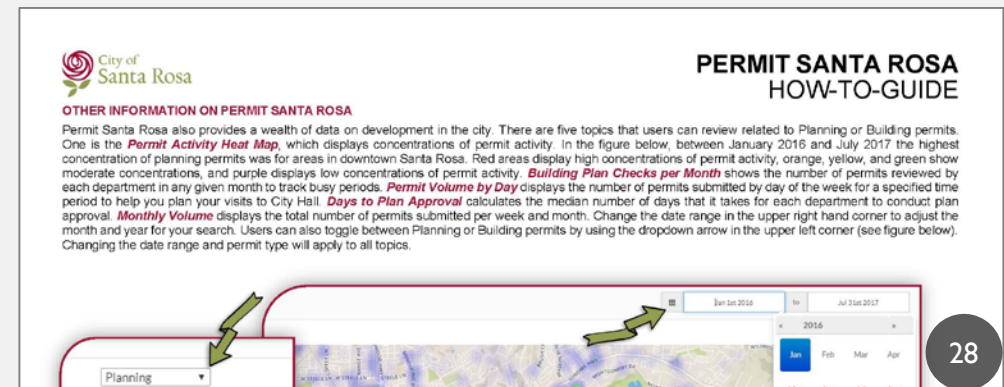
City of Santa Rosa

PERMIT SANTA ROSA
HOW-TO-GUIDE

OTHER INFORMATION ON PERMIT SANTA ROSA

Permit Santa Rosa also provides a wealth of data on development in the city. There are five topics that users can review related to Planning or Building permits. One is the ***Permit Activity Heat Map***, which displays concentrations of permit activity. In the figure below, between January 2016 and July 2017 the highest concentration of planning permits was for areas in downtown Santa Rosa. Red areas display high concentrations of permit activity, orange, yellow, and green show moderate concentrations, and purple displays low concentrations of permit activity. ***Building Plan Checks per Month*** shows the number of permits reviewed by each department in any given month to track busy periods. ***Permit Volume by Day*** displays the number of permits submitted by day of the week for a specified time period to help you plan your visits to City Hall. ***Days to Plan Approval*** calculates the median number of days that it takes for each department to conduct plan approval. ***Monthly Volume*** displays the total number of permits submitted per week and month. Change the date range in the upper right hand corner to adjust the month and year for your search. Users can also toggle between Planning or Building permits by using the dropdown arrow in the upper left corner (see figure below). Changing the date range and permit type will apply to all topics.

Jan 1st 2016 to Jul 31st 2017

« 2016 »

Jan Feb Mar Apr

Planning ▾

28